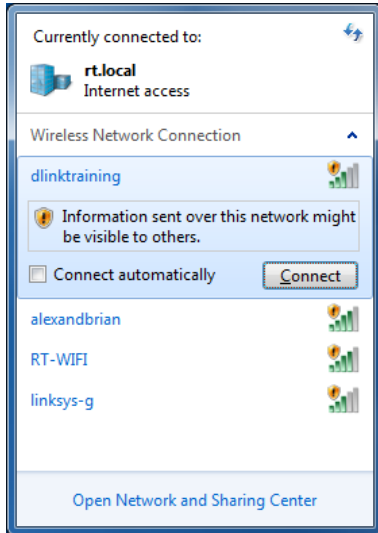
Currently connected to:

rt.local
Internet access

Wireless Network Connection

dlinktraining

Information sent over this network might be visible to others.

Connect automatically

Connect

alexandbrian

RT-WIFI

linksys-g

Open Network and Sharing Center